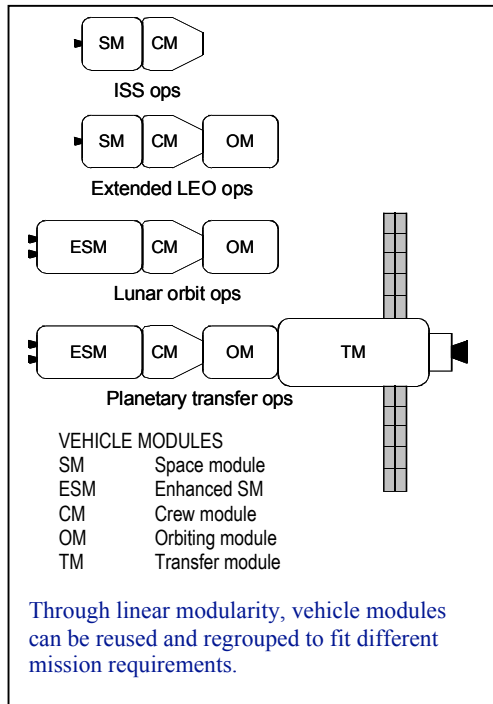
SM CM

ISS ops

SM CM OM

Extended LEO ops

ESM CM OM

Lunar orbit ops

ESM CM OM TM

Planetary transfer ops

VEHICLE MODULES

| | |
|---|---|
| SM | Space module |
| ESM | Enhanced SM |
| CM | Crew module |
| OM | Orbiting module |
| TM | Transfer module |

Through linear modularity, vehicle modules can be reused and regrouped to fit different mission requirements.